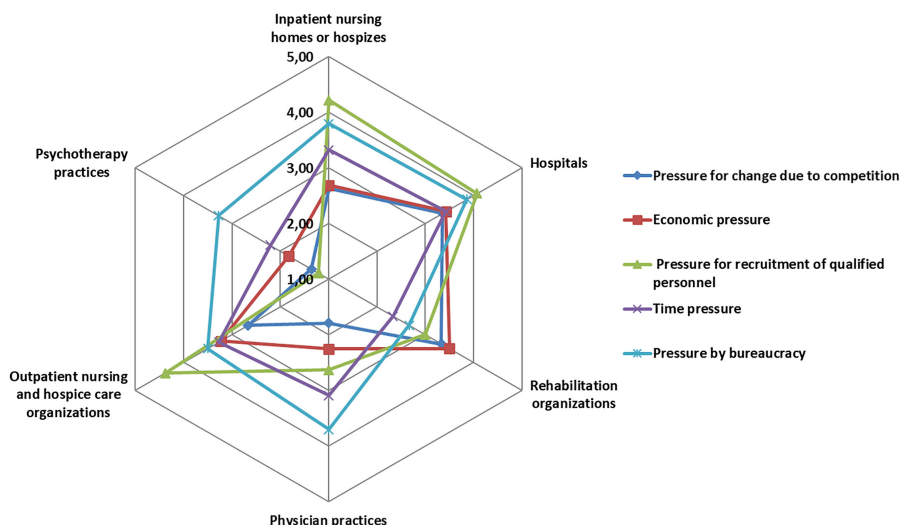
Inpatient nursing homes or hospizes

5,00

4,00

3,00

2,00

1,00

Hospitals

Rehabilitation organizations

Physician practices

Outpatient nursing and hospice care organizations

Psychotherapy practices

Pressure for change due to competition

Economic pressure

Pressure for recruitment of qualified personnel

Time pressure

Pressure by bureaucracy